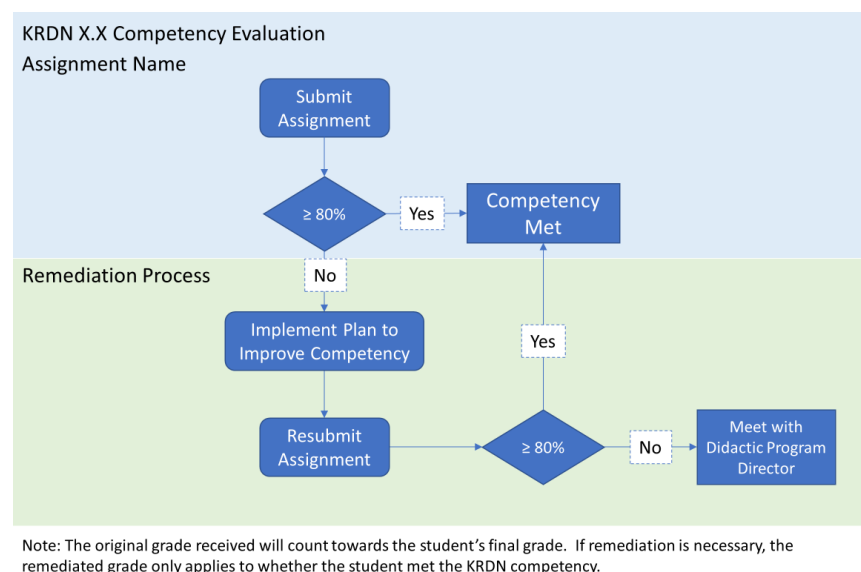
KRDN X.X Competency Evaluation
Assignment Name

Submit Assignment

≥ 80%

Yes

Competency Met

Remediation Process

No

Implement Plan to Improve Competency

Yes

Resubmit Assignment

≥ 80%

No

Meet with Didactic Program Director

Note: The original grade received will count towards the student's final grade. If remediation is necessary, the remediated grade only applies to whether the student met the KRDN competency.